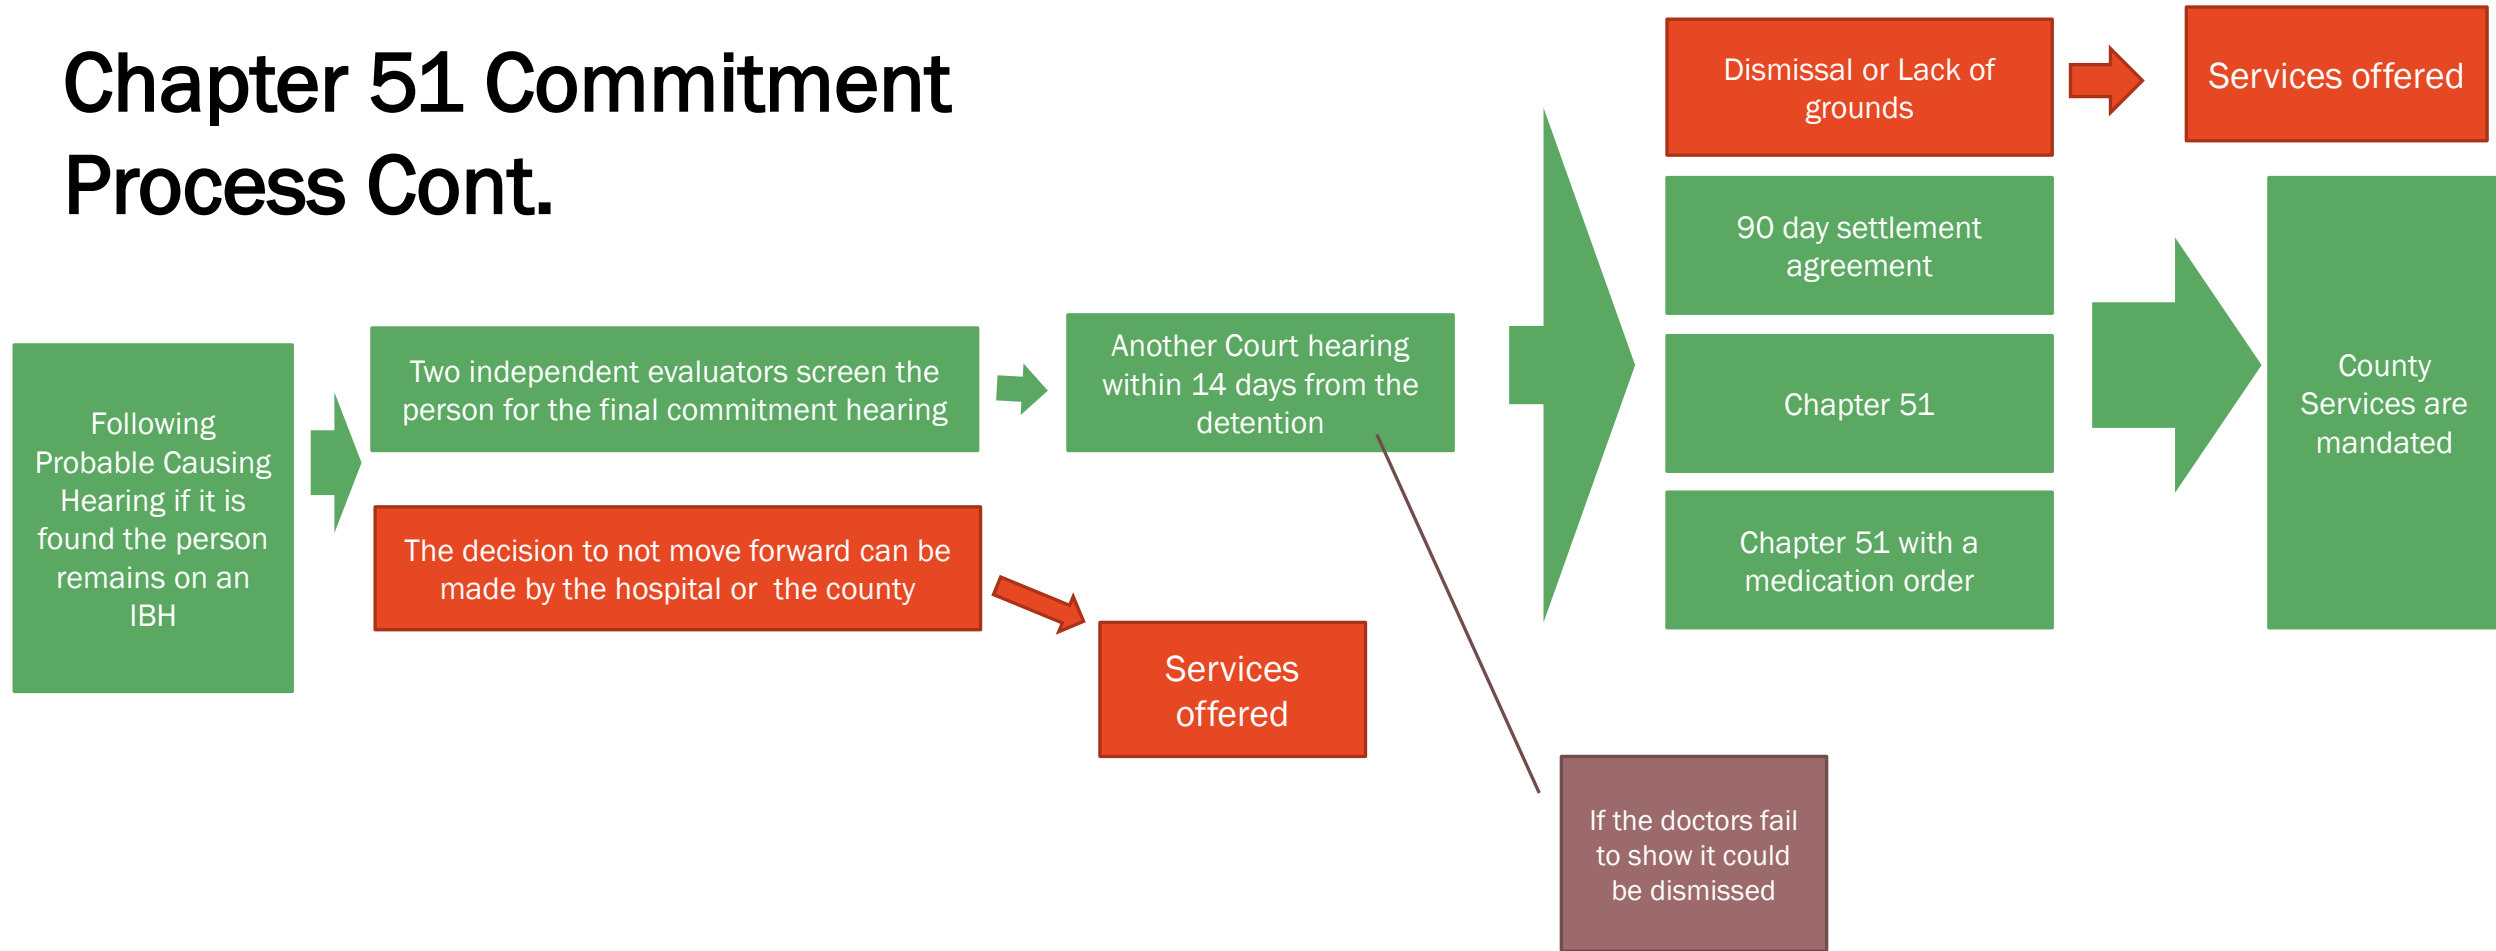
Chapter 51 Commitment Process Cont.

Following Probable Causing Hearing if it is found the person remains on an IBH

Two independent evaluators screen the person for the final commitment hearing

The decision to not move forward can be made by the hospital or  the county

Services offered

Another Court hearing within 14 days from the detention

If the doctors fail to show it could be dismissed

Dismissal or Lack of grounds

Services offered

90 day settlement agreement

Chapter 51

Chapter 51 with a medication order

County Services are mandated